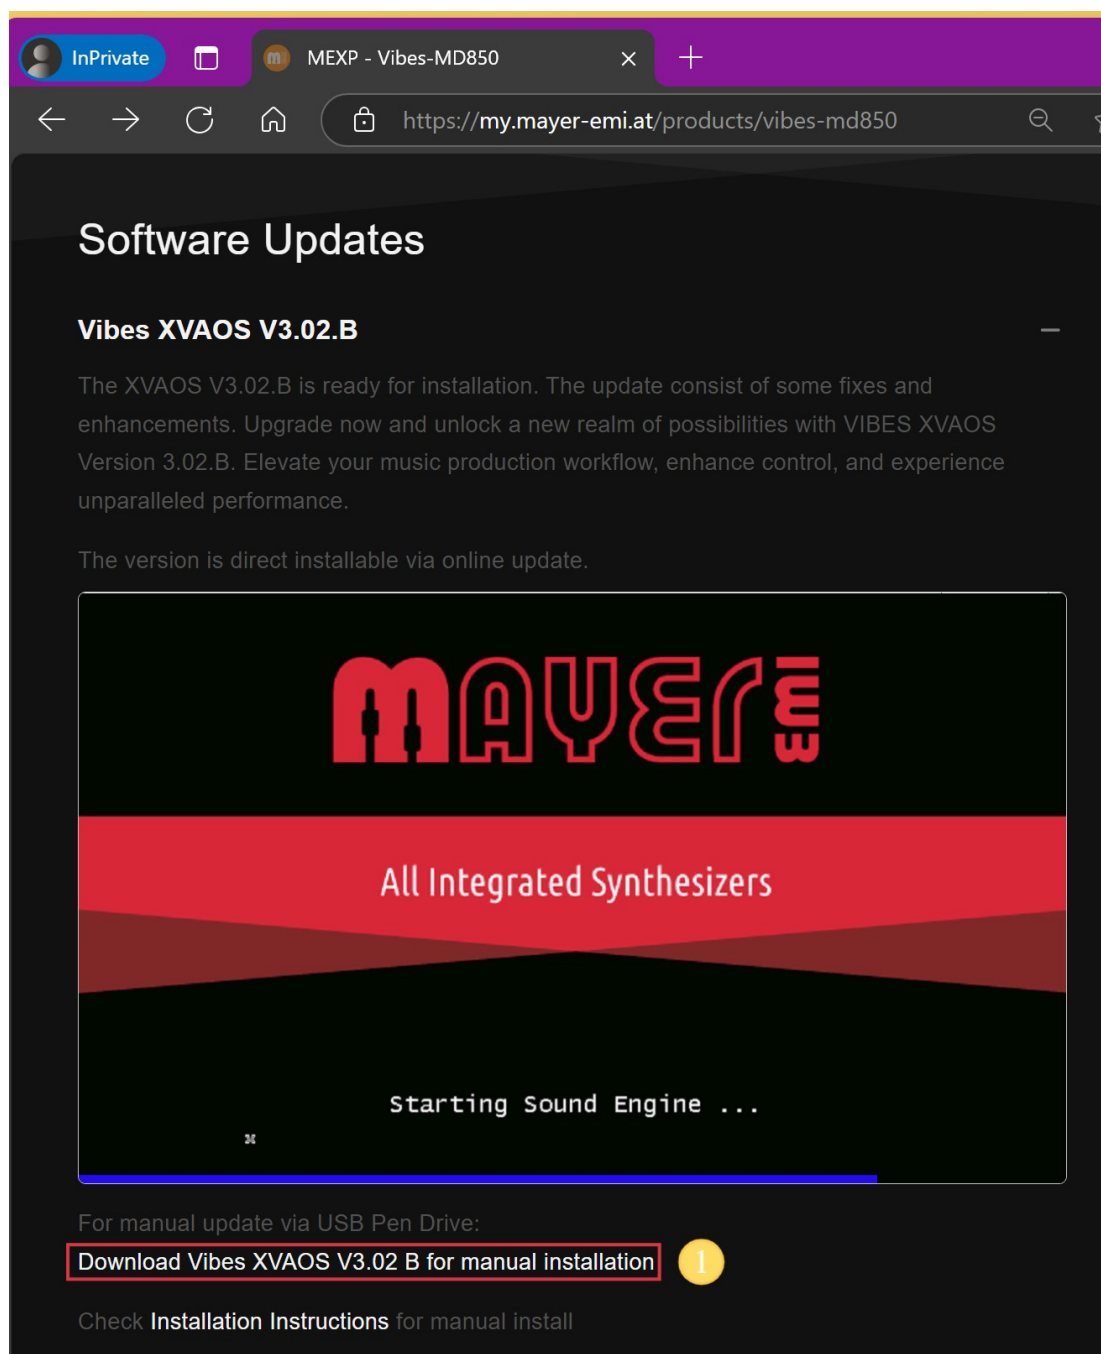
InPrivate

MEXP - Vibes-MD850

https://my.mayer-emi.at/products/vibes-md850

Software Updates

Vibes XVAOS V3.02.B

The XVAOS V3.02.B is ready for installation. The update consist of some fixes and enhancements. Upgrade now and unlock a new realm of possibilities with VIBES XVAOS Version 3.02.B. Elevate your music production workflow, enhance control, and experience unparalleled performance.

The version is direct installable via online update.

MAYER emi

All Integrated Synthesizers

Starting Sound Engine ...

For manual update via USB Pen Drive:

Download Vibes XVAOS V3.02 B for manual installation

1

Check Installation Instructions for manual install